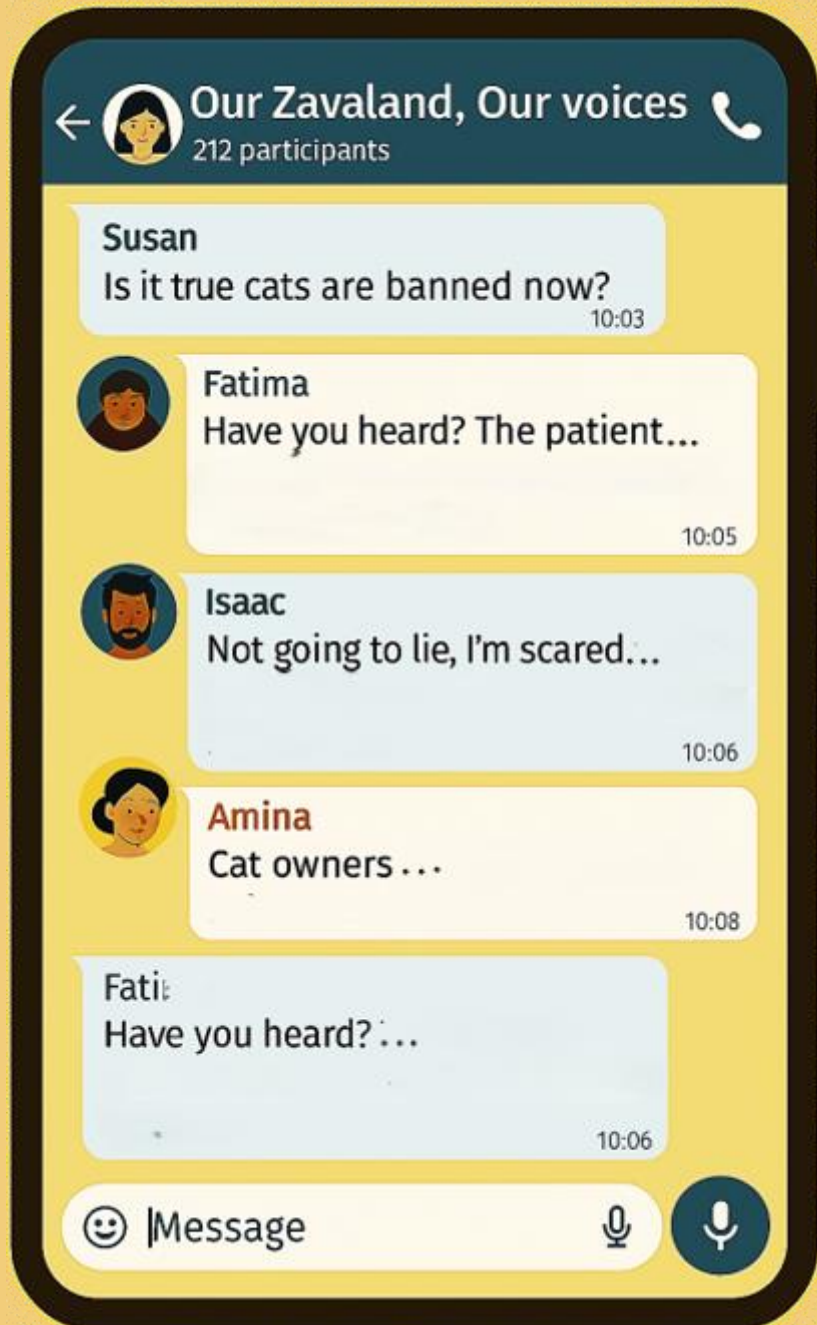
Our Zavaland, Our voices
212 participants

Susan
Is it true cats are banned now?
10:03

Fatima
Have you heard? The patient...
10:05

Isaac
Not going to lie, I'm scared...
10:06

Amina
Cat owners...
10:08

Fati:
Have you heard?...
10:06

Message